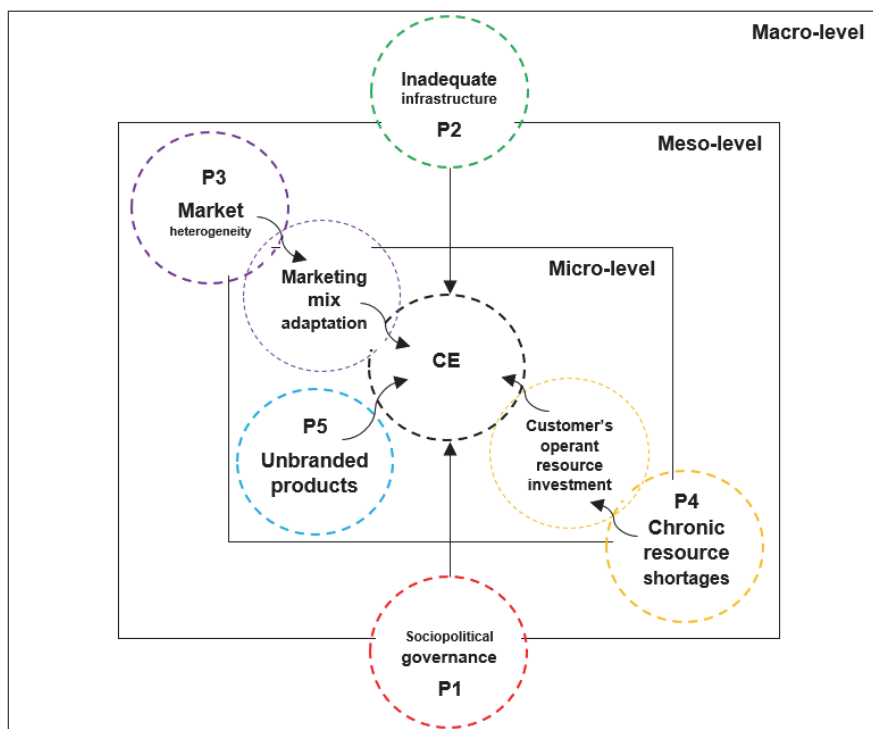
Macro-level

Inadequate infrastructure
P2

Meso-level

P3
Market heterogeneity

Marketing mix adaptation

Micro-level

CE

P5
Unbranded products

Customer's operant resource investment

P4
Chronic resource shortages

Sociopolitical governance
P1